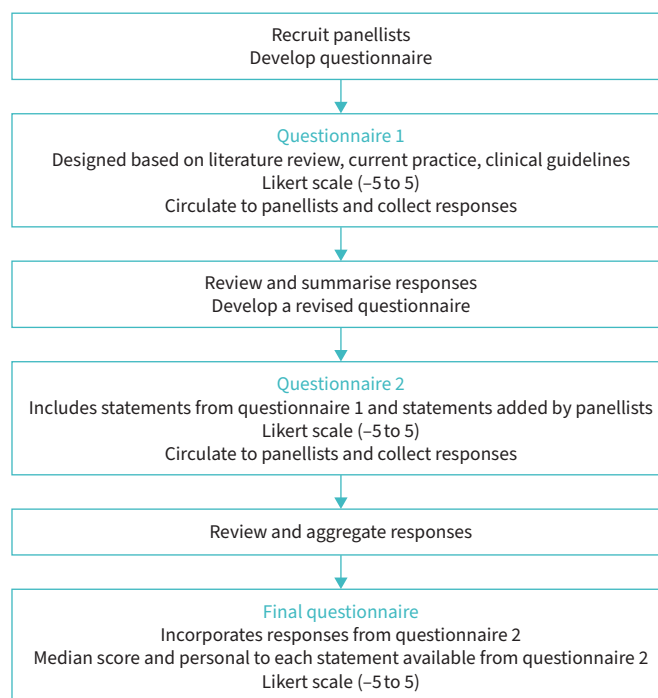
Recruit panellists
Develop questionnaire

Questionnaire 1
Designed based on literature review, current practice, clinical guidelines
Likert scale (–5 to 5)
Circulate to panellists and collect responses

Review and summarise responses
Develop a revised questionnaire

Questionnaire 2
Includes statements from questionnaire 1 and statements added by panellists
Likert scale (–5 to 5)
Circulate to panellists and collect responses

Review and aggregate responses

Final questionnaire
Incorporates responses from questionnaire 2
Median score and personal to each statement available from questionnaire 2
Likert scale (–5 to 5)